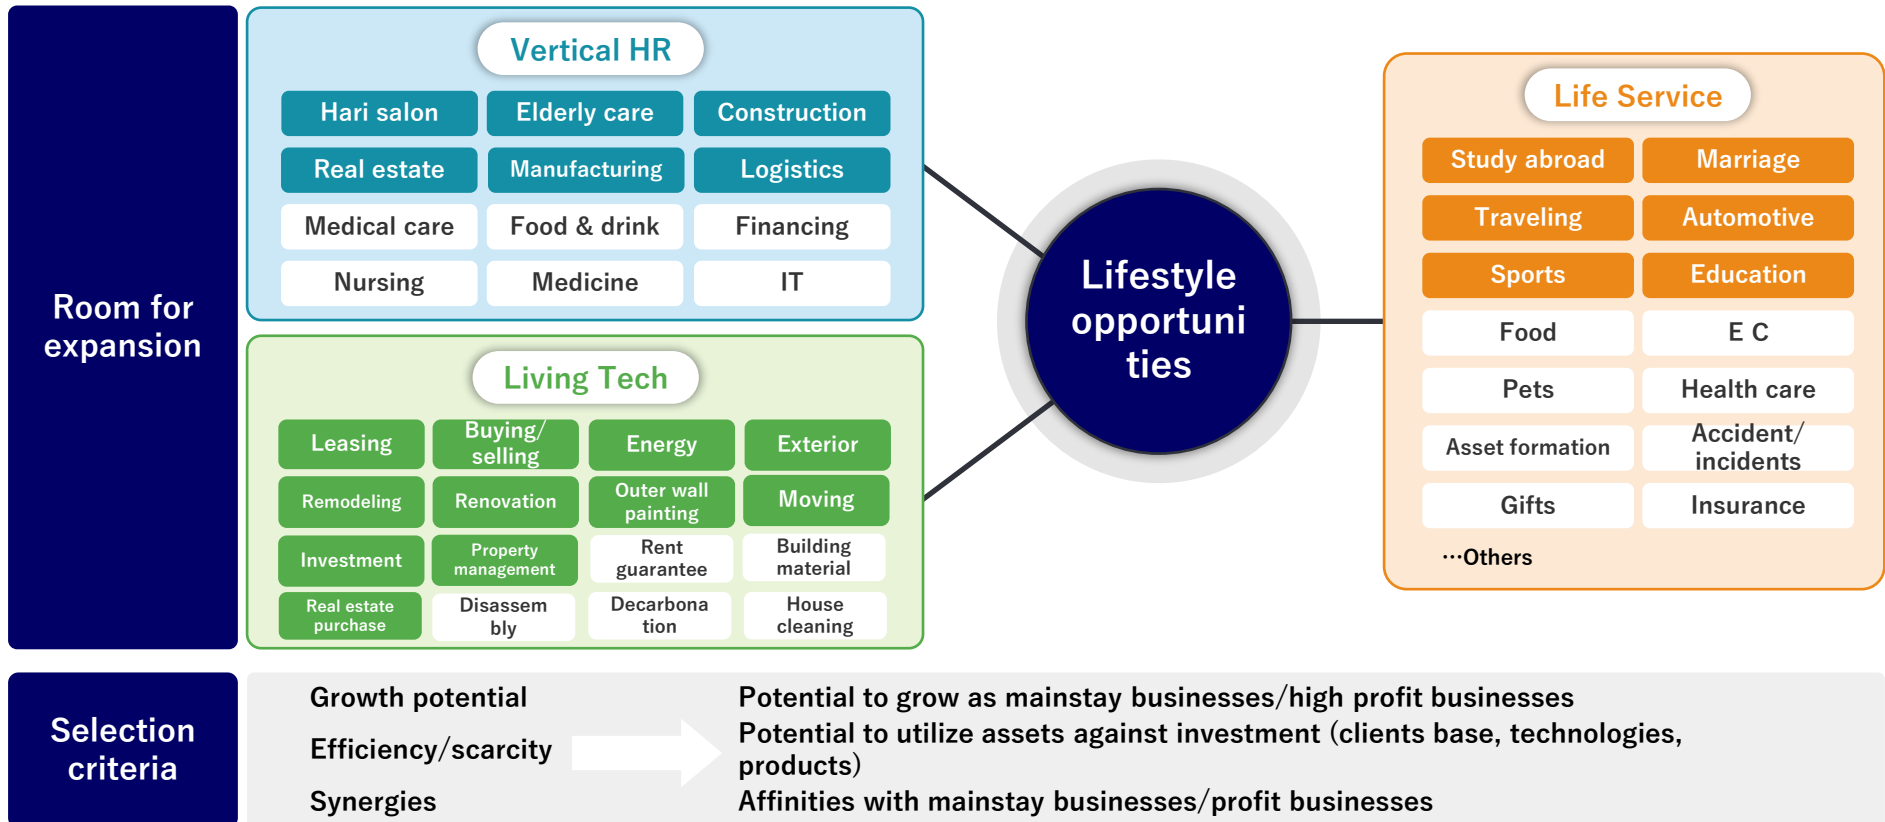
Room for expansion

Vertical HR

| Hari salon | Elderly care | Construction |
|---|---|---|
| Real estate | Manufacturing | Logistics |
| Medical care | Food & drink | Financing |
| Nursing | Medicine | IT |

Living Tech

| Leasing | Buying/ selling | Energy | Exterior |
|---|---|---|---|
| Remodeling | Renovation | Outer wall painting | Moving |
| Investment | Property management | Rent guarantee | Building material |
| Real estate purchase | Disassem bly | Decarbona tion | House cleaning |

Lifestyle opportuni ties

Life Service

| Study abroad | Marriage |
|---|---|
| Traveling | Automotive |
| Sports | Education |
| Food | E C |
| Pets | Health care |
| Asset formation | Accident/ incidents |
| Gifts | Insurance |

…Others

Selection criteria

Growth potential
Efficiency/scarcity
Synergies

Potential to grow as mainstay businesses/high profit businesses
Potential to utilize assets against investment (clients base, technologies, products)
Affinities with mainstay businesses/profit businesses